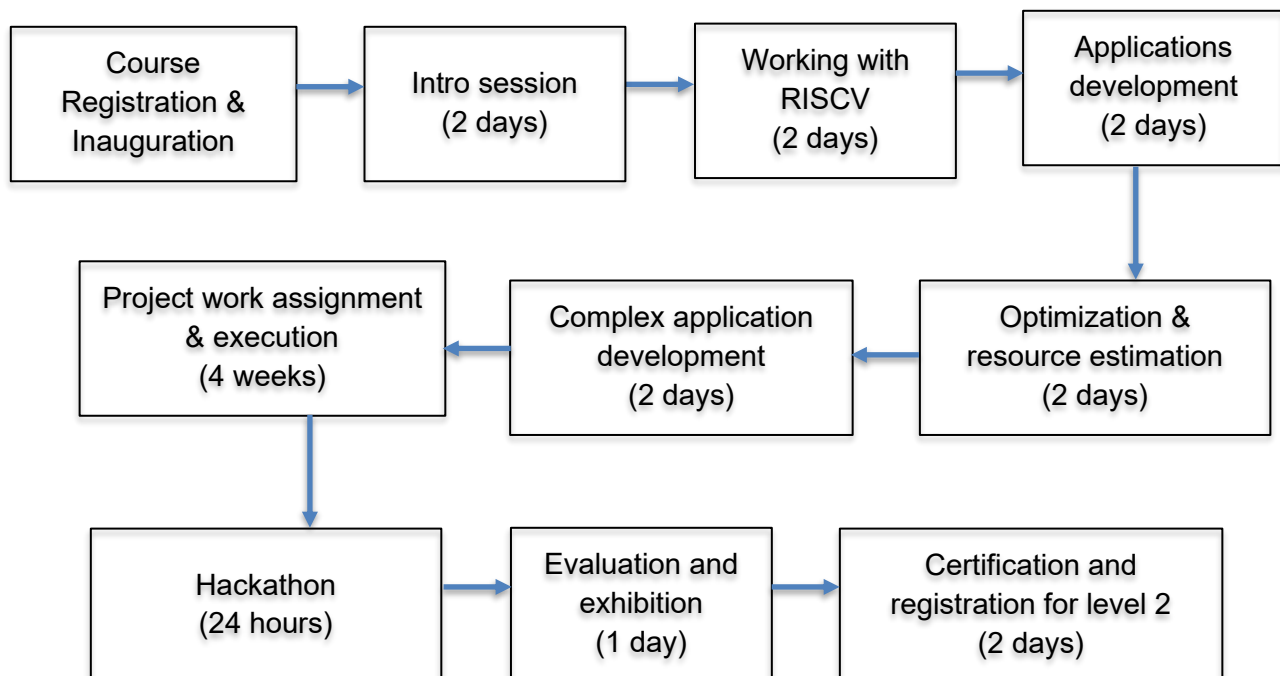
Course Registration & Inauguration

Intro session (2 days)

Working with RISCV (2 days)

Applications development (2 days)

Optimization & resource estimation (2 days)

Complex application development (2 days)

Project work assignment & execution (4 weeks)

Hackathon (24 hours)

Evaluation and exhibition (1 day)

Certification and registration for level 2 (2 days)